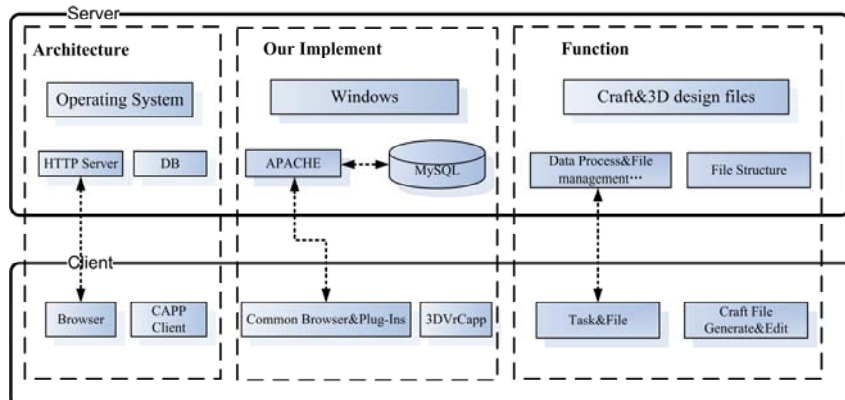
Server

Architecture

Operating System

HTTP Server

DB

Our Implement

Windows

APACHE

MySQL

Function

Craft&3D design files

Data Process&File management···

File Structure

Client

Browser

CAPP Client

Common Browser&Plug-Ins

3DVrCapp

Task&File

Craft File Generate&Edit